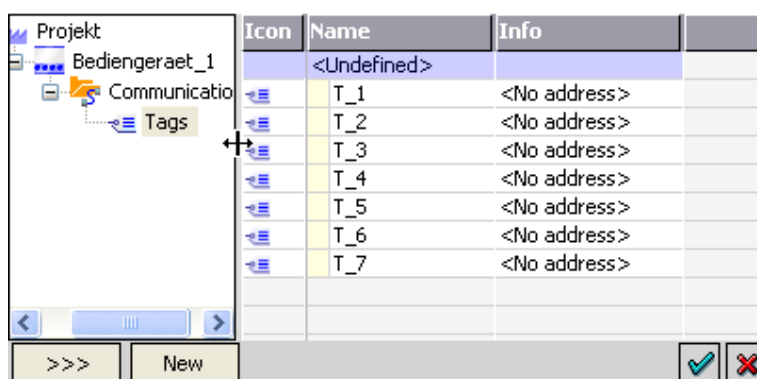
Projekt
Bediengeraet_1
Communicatio
Tags

| Icon | Name | Info |
|---|---|---|
| | <Undefined> | |
| | T_1 | <No address> |
| | T_2 | <No address> |
| | T_3 | <No address> |
| | T_4 | <No address> |
| | T_5 | <No address> |
| | T_6 | <No address> |
| | T_7 | <No address> |

>>>
New